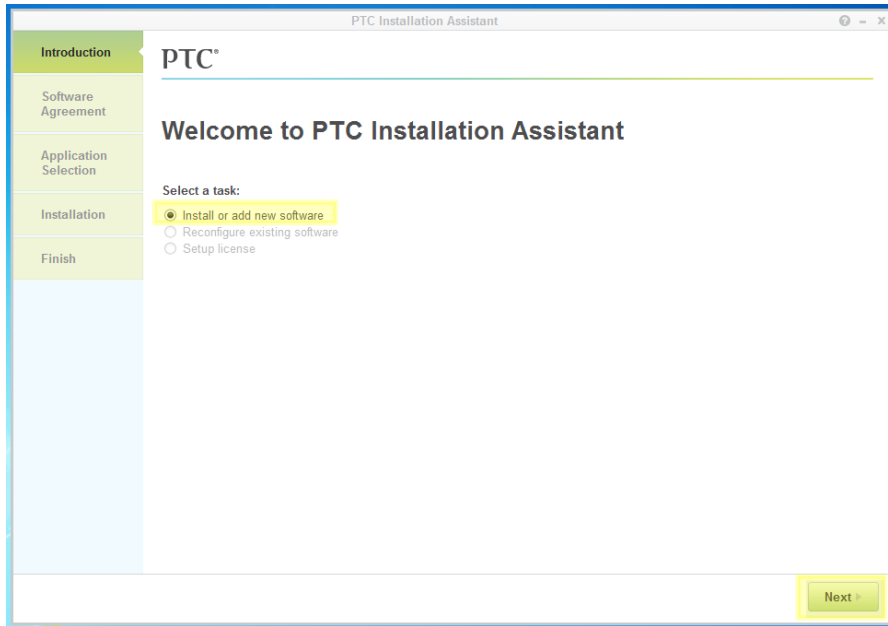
PTC Installation Assistant

Introduction

Software Agreement

Application Selection

Installation

Finish

PTC®

Welcome to PTC Installation Assistant

Select a task:

Install or add new software

Reconfigure existing software

Setup license

Next